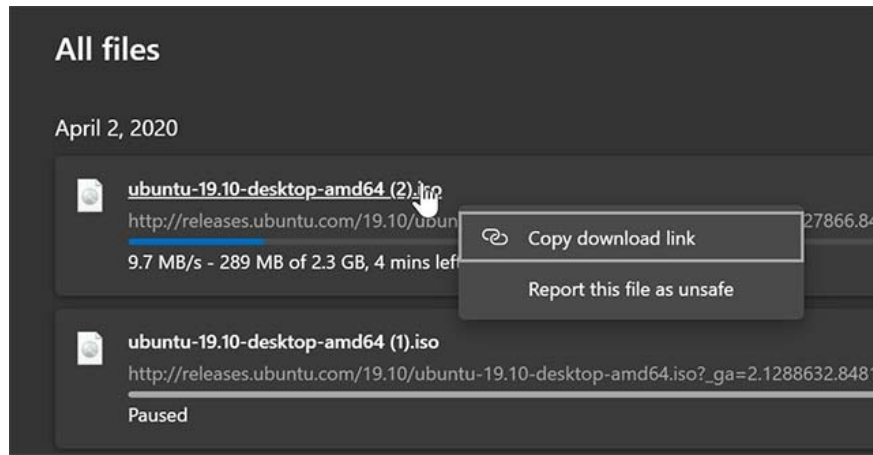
All files

April 2, 2020

ubuntu-19.10-desktop-amd64 (2).iso

http://releases.ubuntu.com/19.10/ubun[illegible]27866.84

9.7 MB/s - 289 MB of 2.3 GB, 4 mins lef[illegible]

Copy download link

Report this file as unsafe

ubuntu-19.10-desktop-amd64 (1).iso

http://releases.ubuntu.com/19.10/ubuntu-19.10-desktop-amd64.iso?_ga=2.1288632.8481

Paused